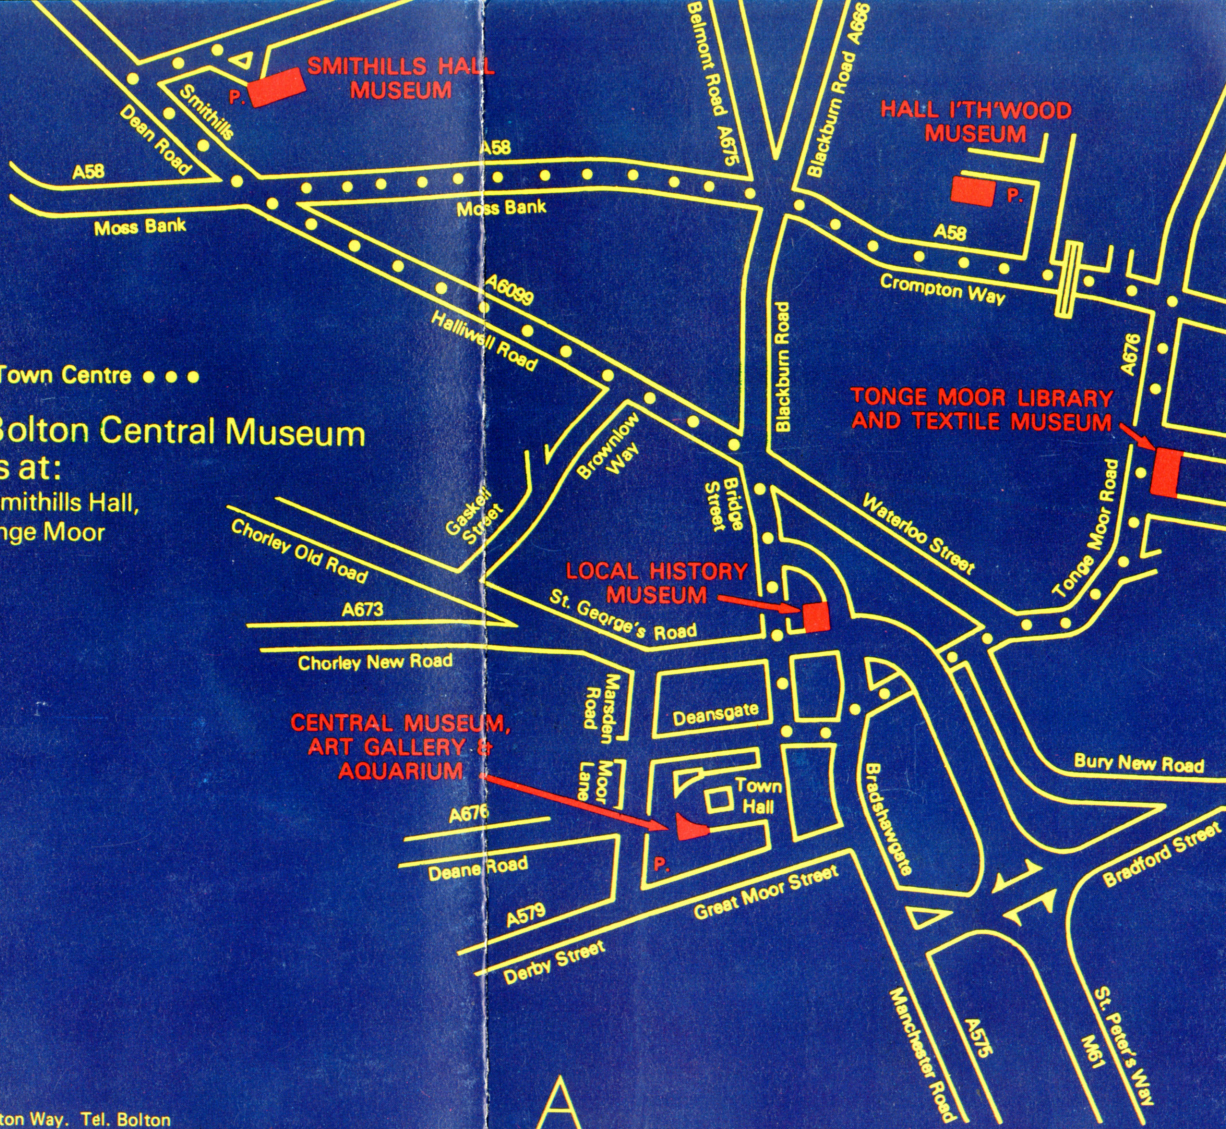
SMITHILLS HALL MUSEUM

P.

Smithills

Dean Road

A58

Moss Bank

A58

Moss Bank

Belmont Road A675

Blackburn Road A666

HALL I'TH'WOOD MUSEUM

P.

A58

Crompton Way

A6099

Halliwell Road

Town Centre • • •

Bolton Central Museum
s at:
mithills Hall,
nge Moor

Blackburn Road

A676

TONGE MOOR LIBRARY AND TEXTILE MUSEUM

Brownlow Way

Gaskell Street

Bridge Street

Waterloo Street

Tonge Moor Road

Chorley Old Road

A673

LOCAL HISTORY MUSEUM

St. George's Road

Chorley New Road

Marsden Road

Deansgate

CENTRAL MUSEUM, ART GALLERY & AQUARIUM

Moor Lane

Town Hall

A676

Deane Road

P.

A579

Great Moor Street

Bradshawgate

Bury New Road

Bradford Street

Derby Street

Manchester Road

A575

M61

St. Peter's Way

A

ton Way. Tel. Bolton